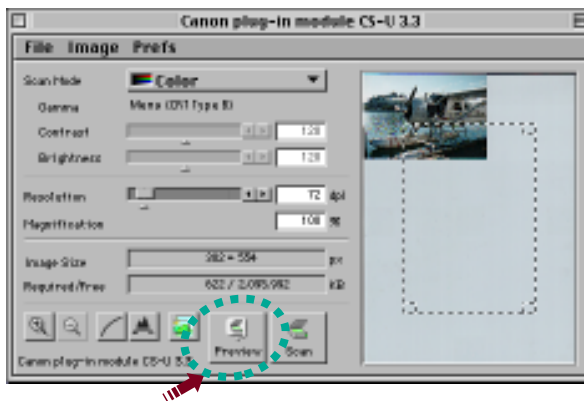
Canon plug-in module CS-U 3.3

File Image Prefs

Scan Mode
Color

Gamma
Menu (D51 Type B)

Contrast
128

Brightness
128

Resolution
72 dpi

Magnification
100 %

Image Size
382 × 554 px

Required/Free
622 / 2,085,982 kB

Preview
Scan

Canon plug-in module CS-U 3.3